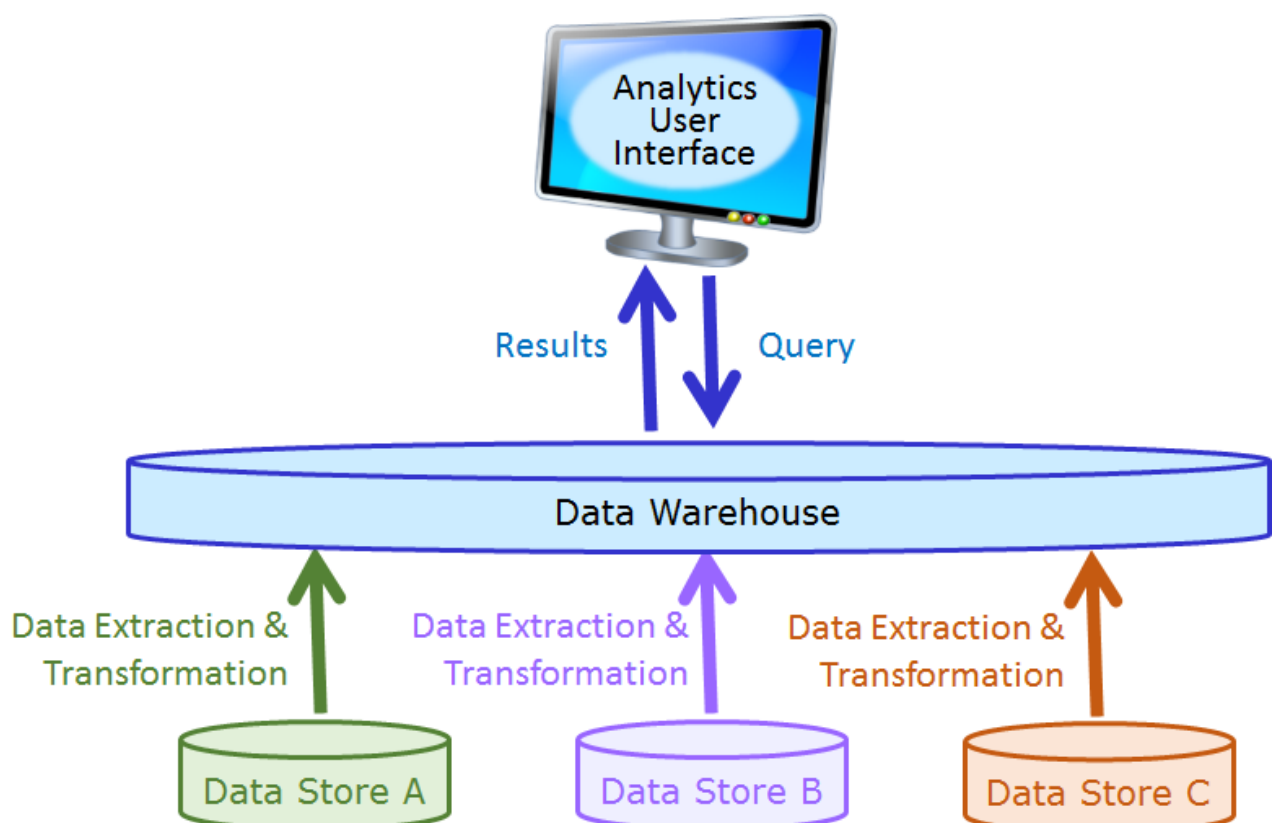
Analytics User Interface

Results

Query

Data Warehouse

Data Extraction & Transformation

Data Extraction & Transformation

Data Extraction & Transformation

Data Store A

Data Store B

Data Store C